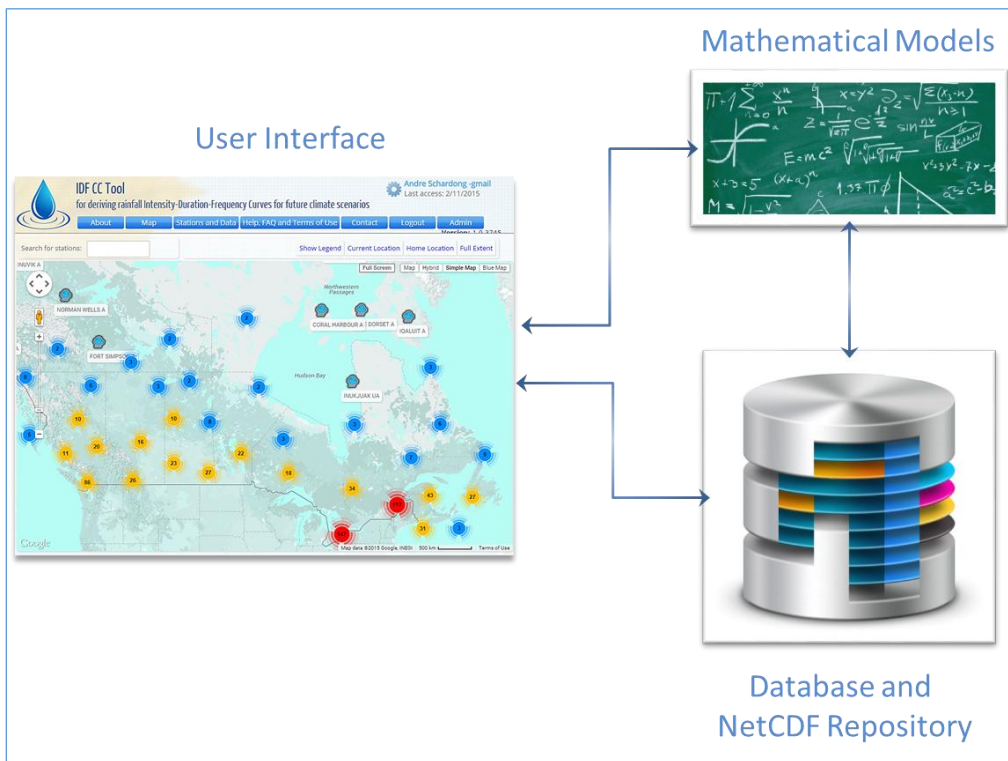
Mathematical Models

User Interface

IDF CC Tool
for deriving rainfall Intensity-Duration-Frequency Curves for future climate scenarios

Andre Schardong -gmail
Last access: 2/11/2015

About | Map | Stations and Data | Help, FAQ and Terms of Use | Contact | Logout | Admin

Version: 1.0.2745

Search for stations:

Show Legend | Current Location | Home Location | Full Extent

Full Screen | Map | Hybrid | Simple Map | Blue Map

INUVIK A

NORMAN WELLS A

FORT SIMPSON

Northwestern Passages

CORAL HARBOUR A

DORSET A

IQALUIT A

Hudson Bay

INUKJUAK UA

2 2 3 2 3 8 2 3 6 3 6 6 2 2 2 6 2 6 4 2 6

10 10 20 18 11 23 27 22 18 66 26 34 43 27 31 142

Google

Map data ©2015 Google, INEGI 500 km Terms of Use

$\Pi+1\sum\frac{x^n}{n}$ $x=y^2$ $\sqrt{\frac{\Sigma(x_i-n)}{n\geq1}}$ $e^2$ $\sin\frac{n\varepsilon}{L}$ $E=mc^2$ $x+3=5$ $(x+a)^n$ $1.37\Pi\phi$ $M=\sqrt{-V^2}$ $y^2+3y^2-7x$ $a^2=b$

Database and NetCDF Repository